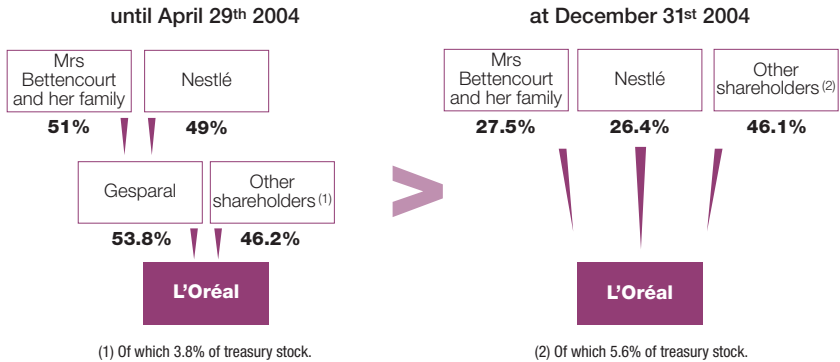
until April 29th 2004

Mrs Bettencourt and her family

51%

Nestlé

49%

Gesparal

53.8%

Other shareholders (1)

46.2%

L'Oréal

(1) Of which 3.8% of treasury stock.

at December 31st 2004

Mrs Bettencourt and her family

27.5%

Nestlé

26.4%

Other shareholders (2)

46.1%

L'Oréal

(2) Of which 5.6% of treasury stock.